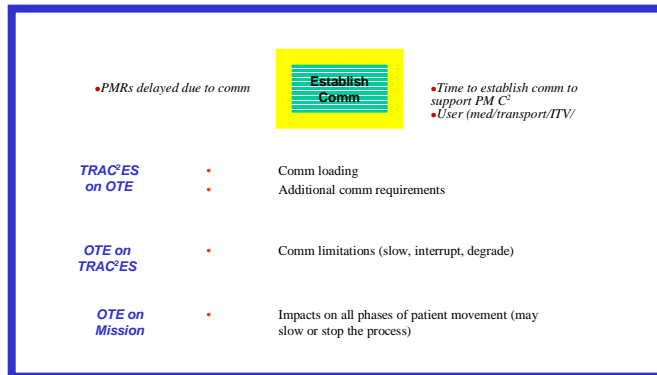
•PMRs delayed due to comm

Establish Comm

•Time to establish comm to support PM $C^2$
•User (med/transport/ITV/

TRAC$^2$ES on OTE
• Comm loading
• Additional comm requirements

OTE on TRAC$^2$ES
• Comm limitations (slow, interrupt, degrade)

OTE on Mission
• Impacts on all phases of patient movement (may slow or stop the process)